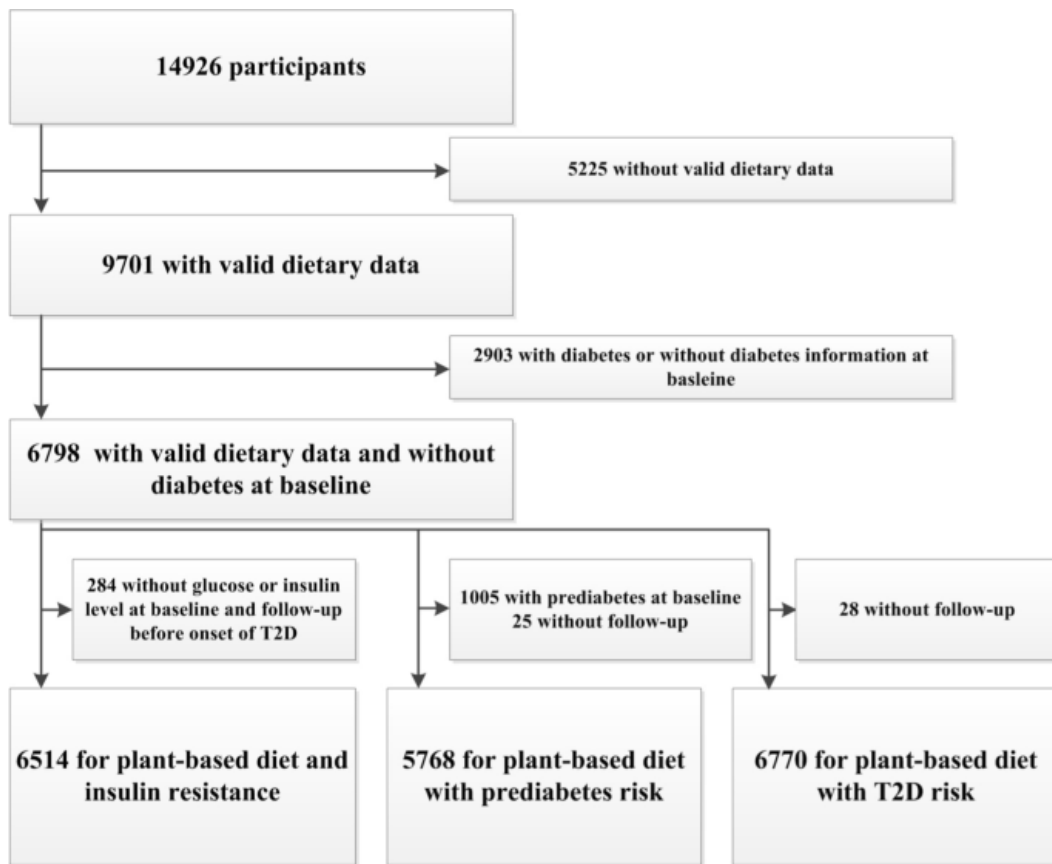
14926 participants

5225 without valid dietary data

9701 with valid dietary data

2903 with diabetes or without diabetes information at basleine

6798 with valid dietary data and without diabetes at baseline

284 without glucose or insulin level at baseline and follow-up before onset of T2D

1005 with prediabetes at baseline
25 without follow-up

28 without follow-up

6514 for plant-based diet and insulin resistance

5768 for plant-based diet with prediabetes risk

6770 for plant-based diet with T2D risk